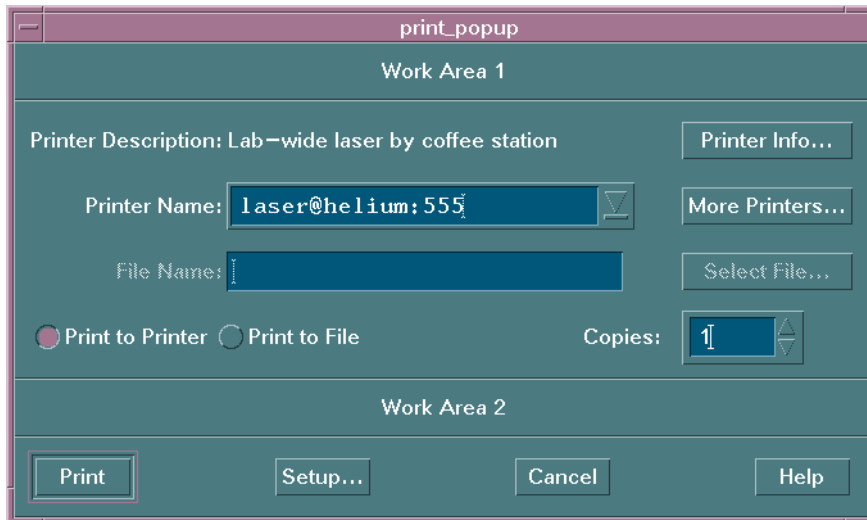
print_popup

Work Area 1

Printer Description: Lab–wide laser by coffee station

Printer Info...

Printer Name: laser@helium:555

More Printers...

File Name:

Select File...

Print to Printer Print to File

Copies: 1

Work Area 2

Print Setup... Cancel Help